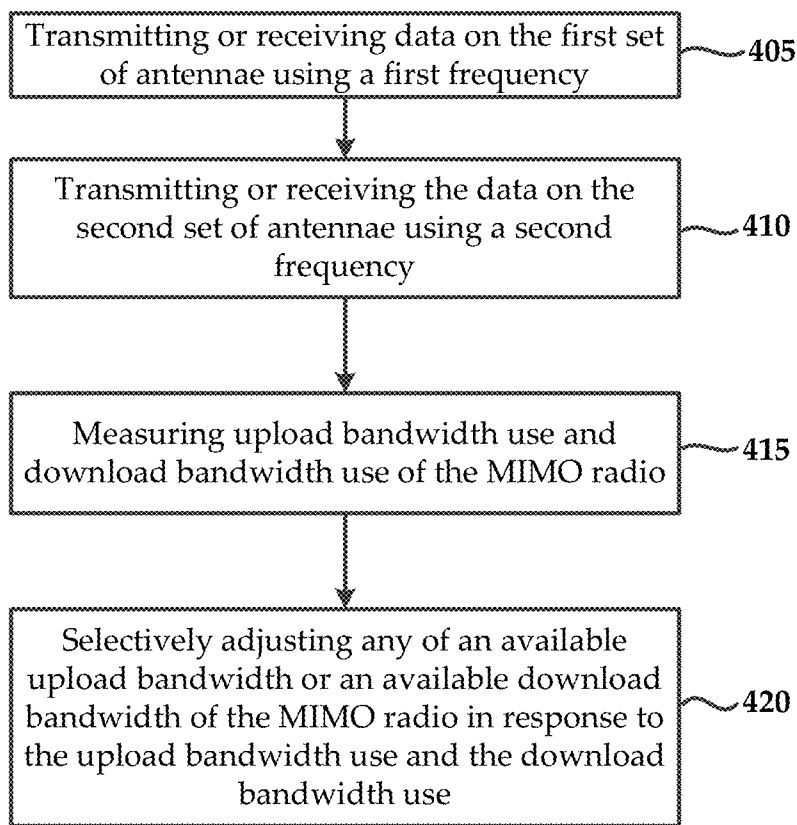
Transmitting or receiving data on the first set of antennae using a first frequency

405

Transmitting or receiving the data on the second set of antennae using a second frequency

410

Measuring upload bandwidth use and download bandwidth use of the MIMO radio

415

Selectively adjusting any of an available upload bandwidth or an available download bandwidth of the MIMO radio in response to the upload bandwidth use and the download bandwidth use

420